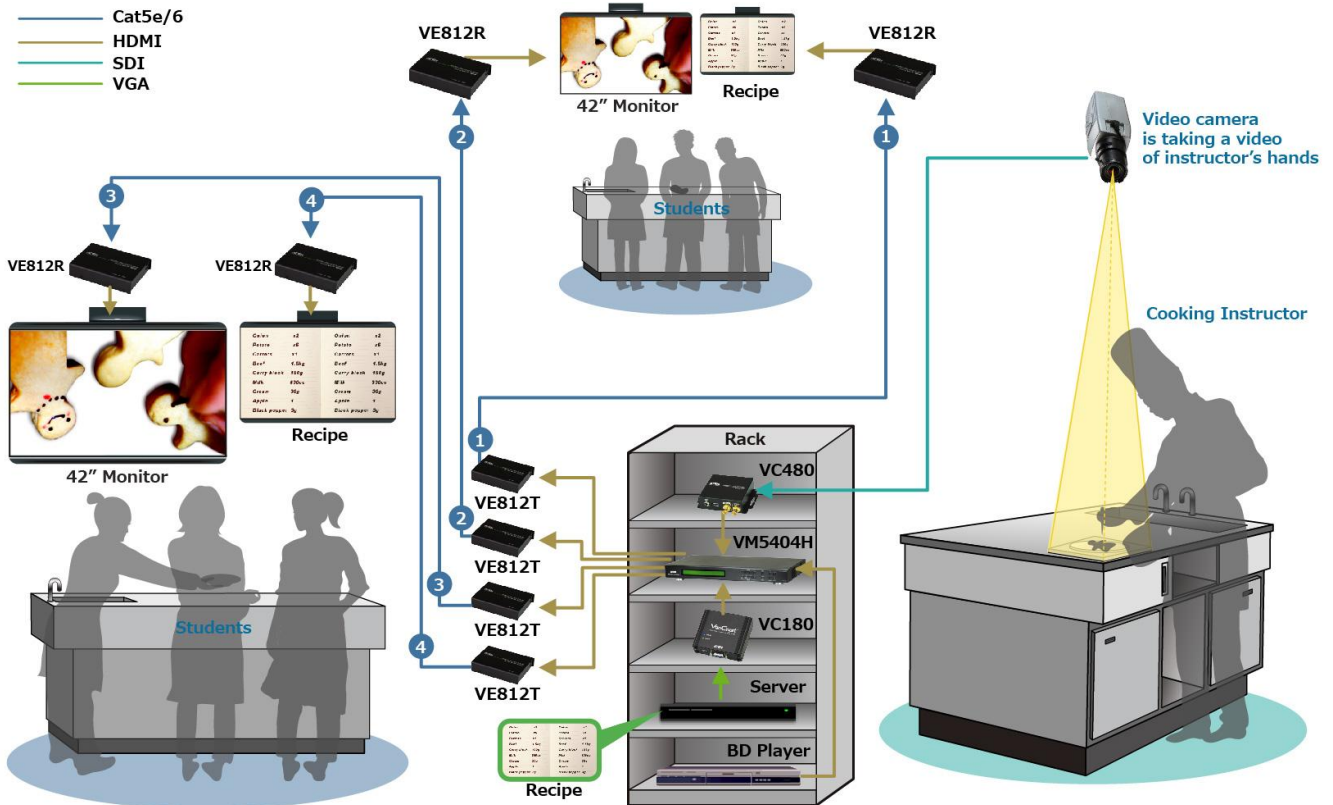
Cat5e/6
HDMI
SDI
VGA

VE812R
42" Monitor
Recipe
VE812R

Video camera is taking a video of instructor's hands

2
1

Students

3
4
VE812R
VE812R

Cooking Instructor

| Onion | x2 | Onion | x2 |
|---|---|---|---|
| Potato | x6 | Potato | x6 |
| Carrots | x1 | Carrots | x1 |
| Beef | 0.5kg | Beef | 0.5kg |
| Curry block | 150g | Curry block | 150g |
| Milk | 200cc | Milk | 200cc |
| Cream | 30g | Cream | 30g |
| Apple | 1 | Apple | 1 |
| Black pepper | 3g | Black pepper | 3g |

Recipe
42" Monitor

Rack
1
VE812T
VC480
2
VE812T
VM5404H
3
VE812T
VC180
4
VE812T
Server
BD Player

Students

Recipe